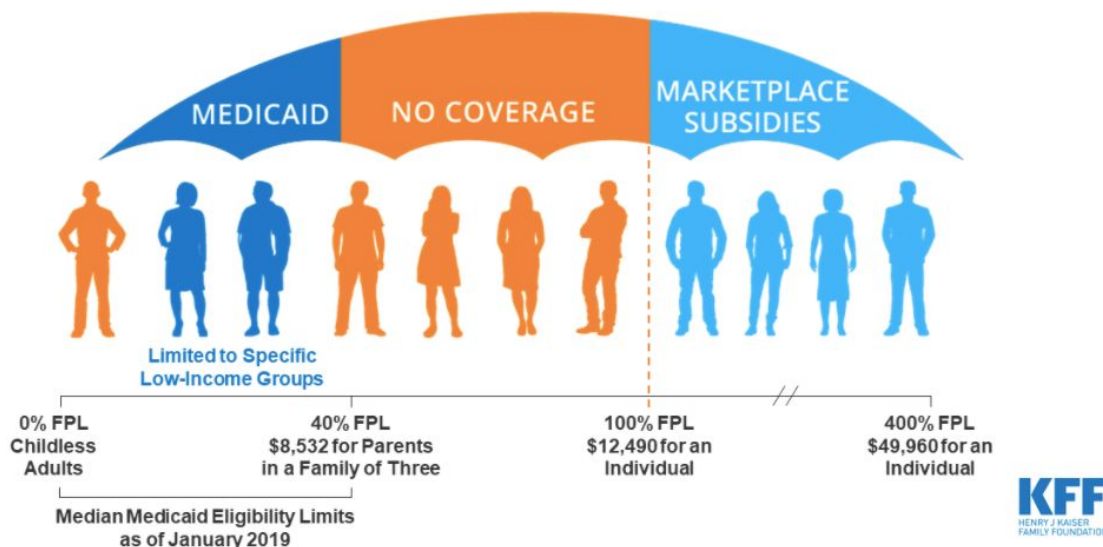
MEDICAID

NO COVERAGE

MARKETPLACE SUBSIDIES

Limited to Specific Low-Income Groups

0% FPL
Childless Adults

40% FPL
$8,532 for Parents in a Family of Three

100% FPL
$12,490 for an Individual

400% FPL
$49,960 for an Individual

Median Medicaid Eligibility Limits as of January 2019

KFF
HENRY J KAISER FAMILY FOUNDATION